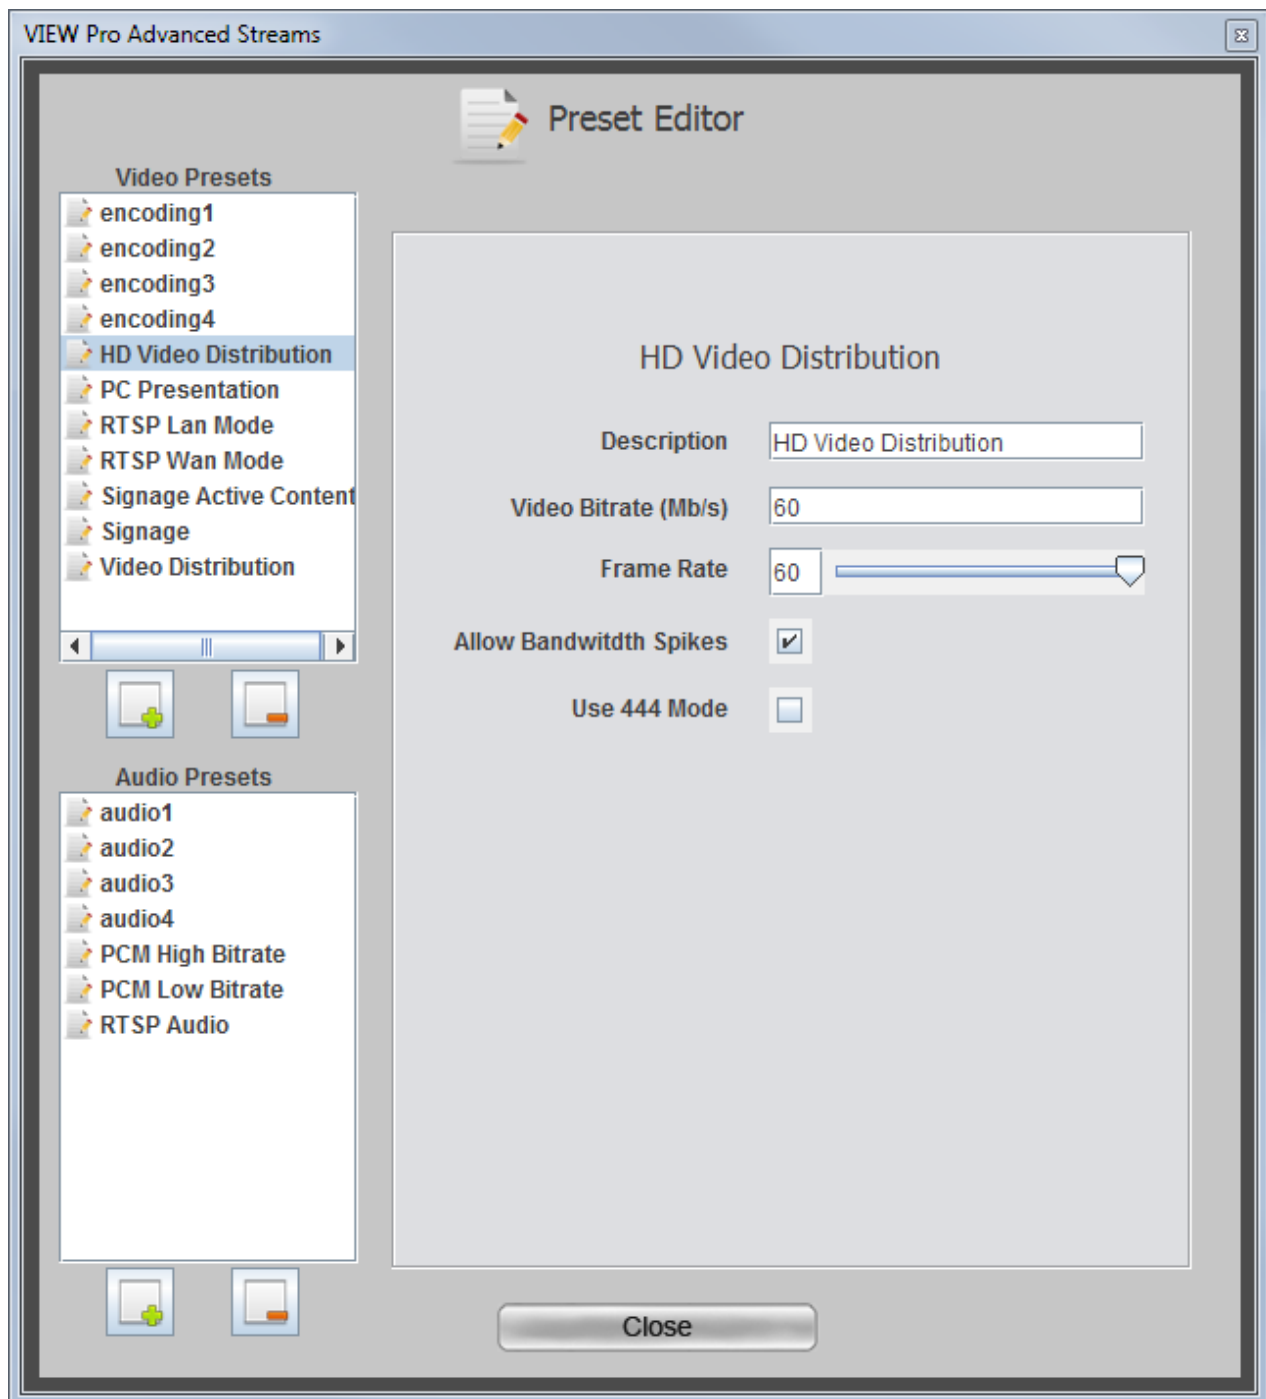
VIEW Pro Advanced Streams

Preset Editor

Video Presets
encoding1
encoding2
encoding3
encoding4
HD Video Distribution
PC Presentation
RTSP Lan Mode
RTSP Wan Mode
Signage Active Content
Signage
Video Distribution

Audio Presets
audio1
audio2
audio3
audio4
PCM High Bitrate
PCM Low Bitrate
RTSP Audio

HD Video Distribution

Description HD Video Distribution
Video Bitrate (Mb/s) 60
Frame Rate 60
Allow Bandwitdth Spikes
Use 444 Mode

Close